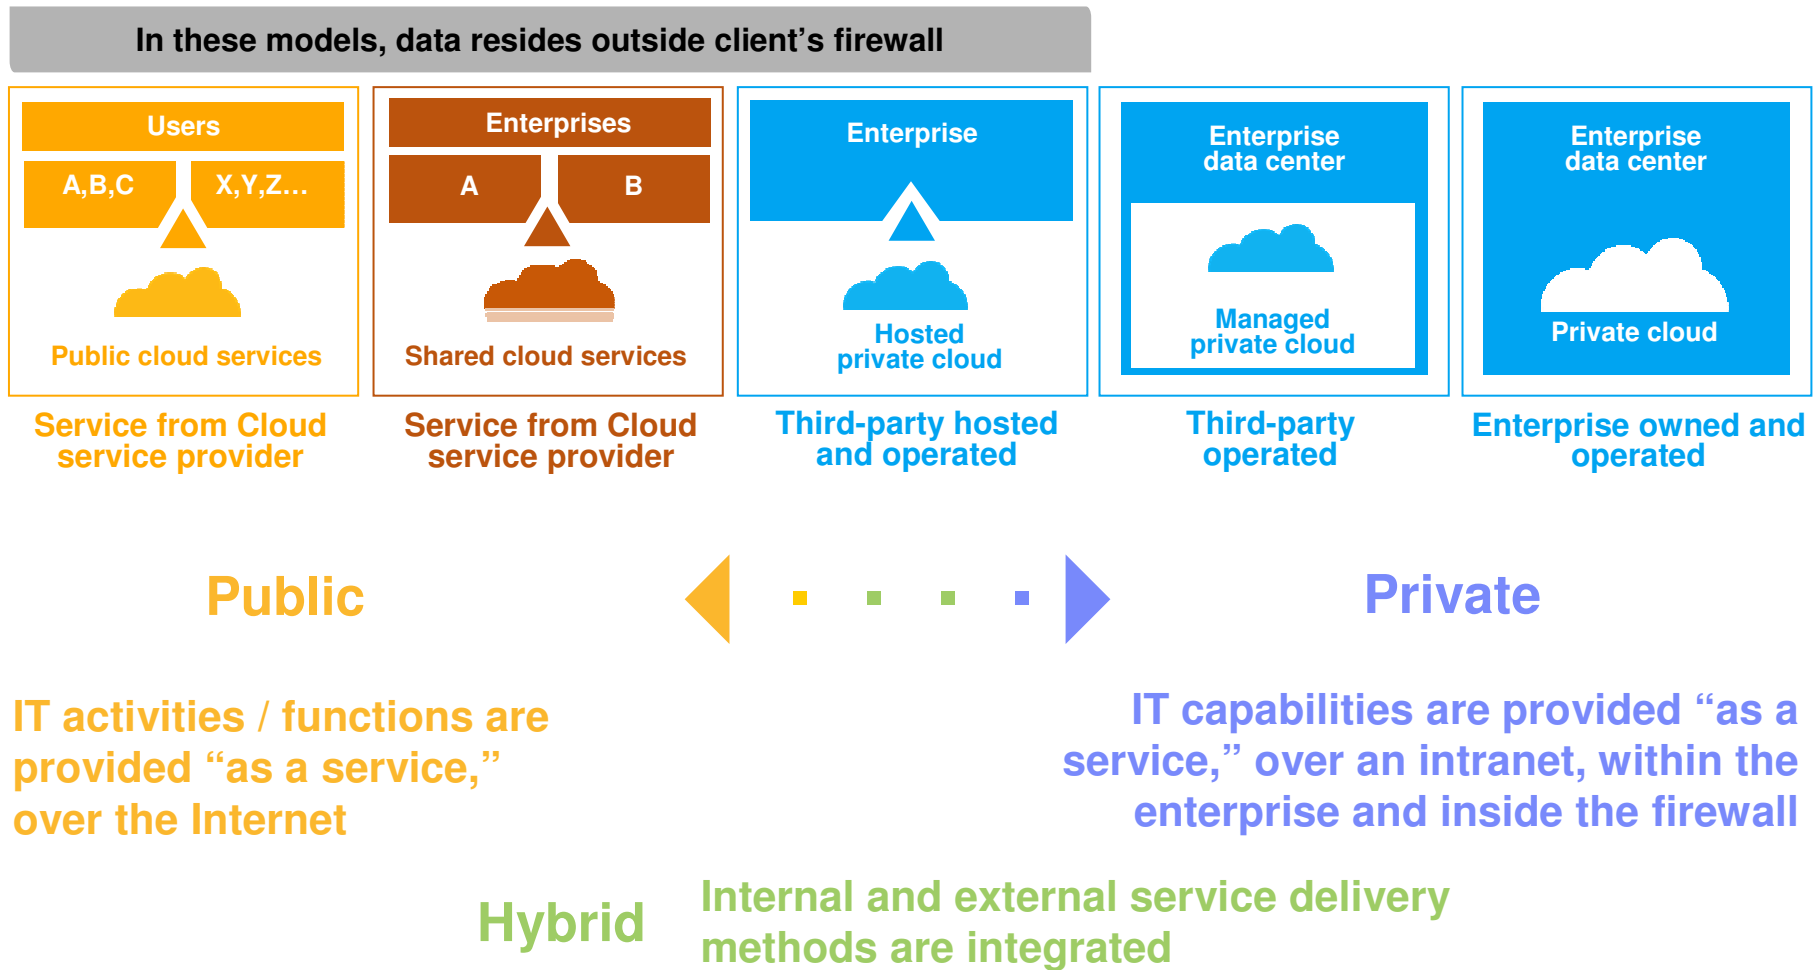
In these models, data resides outside client’s firewall

Users

A,B,C

X,Y,Z…

Public cloud services

Service from Cloud service provider

Enterprises

A

B

Shared cloud services

Service from Cloud service provider

Enterprise

Hosted private cloud

Third-party hosted and operated

Enterprise data center

Managed private cloud

Third-party operated

Enterprise data center

Private cloud

Enterprise owned and operated

Public

Private

IT activities / functions are provided “as a service,” over the Internet

IT capabilities are provided “as a service,” over an intranet, within the enterprise and inside the firewall

Hybrid

Internal and external service delivery methods are integrated